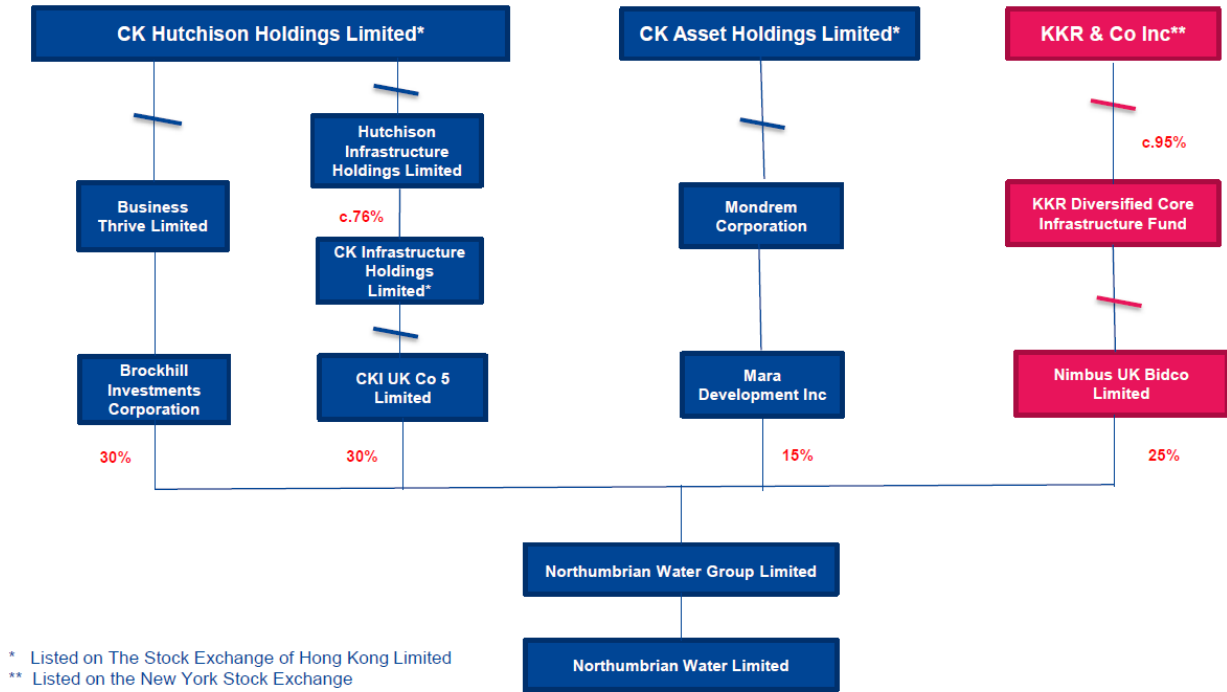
CK Hutchison Holdings Limited*

CK Asset Holdings Limited*

KKR & Co Inc**

Hutchison Infrastructure Holdings Limited

c.95%

Business Thrive Limited

Mondrem Corporation

KKR Diversified Core Infrastructure Fund

c.76%

CK Infrastructure Holdings Limited*

Brockhill Investments Corporation

CKI UK Co 5 Limited

Mara Development Inc

Nimbus UK Bidco Limited

30%

30%

15%

25%

Northumbrian Water Group Limited

Northumbrian Water Limited

* Listed on The Stock Exchange of Hong Kong Limited
** Listed on the New York Stock Exchange